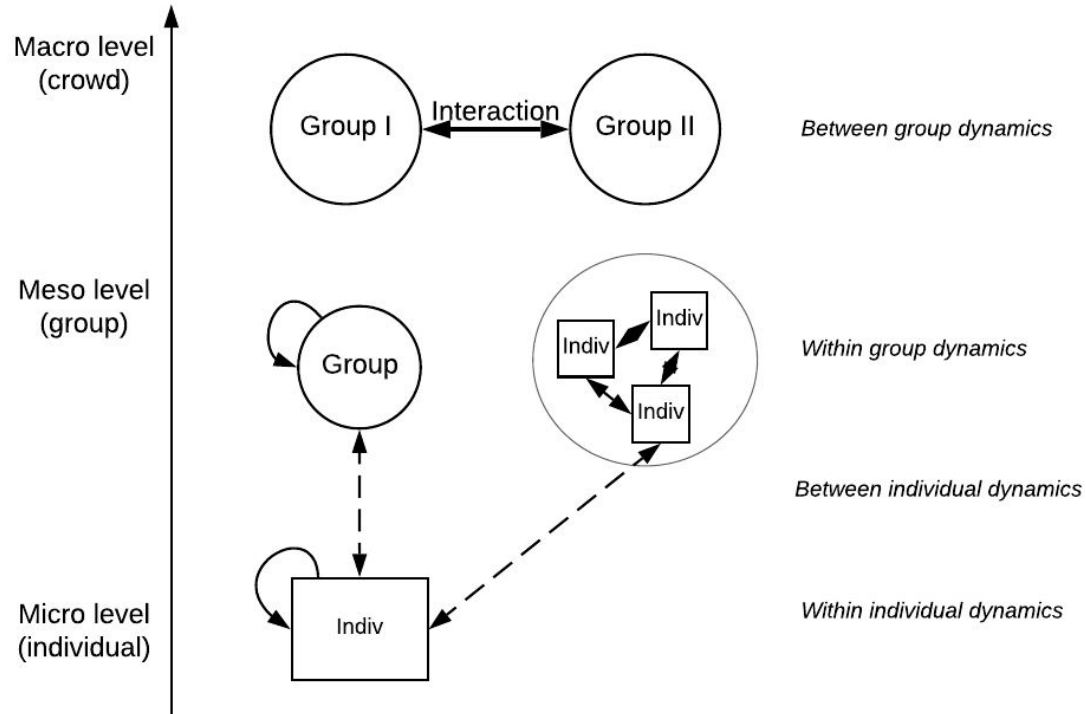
Macro level
(crowd)

Group I

Interaction

Group II

Between group dynamics

Meso level
(group)

Group

Indiv

Indiv

Indiv

Within group dynamics

Between individual dynamics

Micro level
(individual)

Indiv

Within individual dynamics